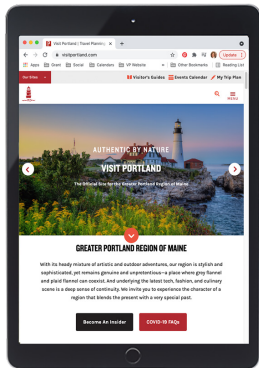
Visit Portland | Travel Planning

visitportland.com

Update

Apps Chart Social Calendars VP Website Other Bookmarks Reading List

Our Sites

Visitor's Guides Events Calendar My Trip Plan

MENU

AUTHENTIC BY NATURE

VISIT PORTLAND

The Official Site for the Greater Portland Region of Maine

GREATER PORTLAND REGION OF MAINE

With its heady mixture of artistic and outdoor adventures, our region is stylish and sophisticated, yet remains genuine and unpretentious—a place where grey flannel and plaid flannel can coexist. And underlying the latest tech, fashion, and culinary scene is a deep sense of continuity. We invite you to experience the character of a region that blends the present with a very special past.

Become An Insider

COVID-19 FAQs